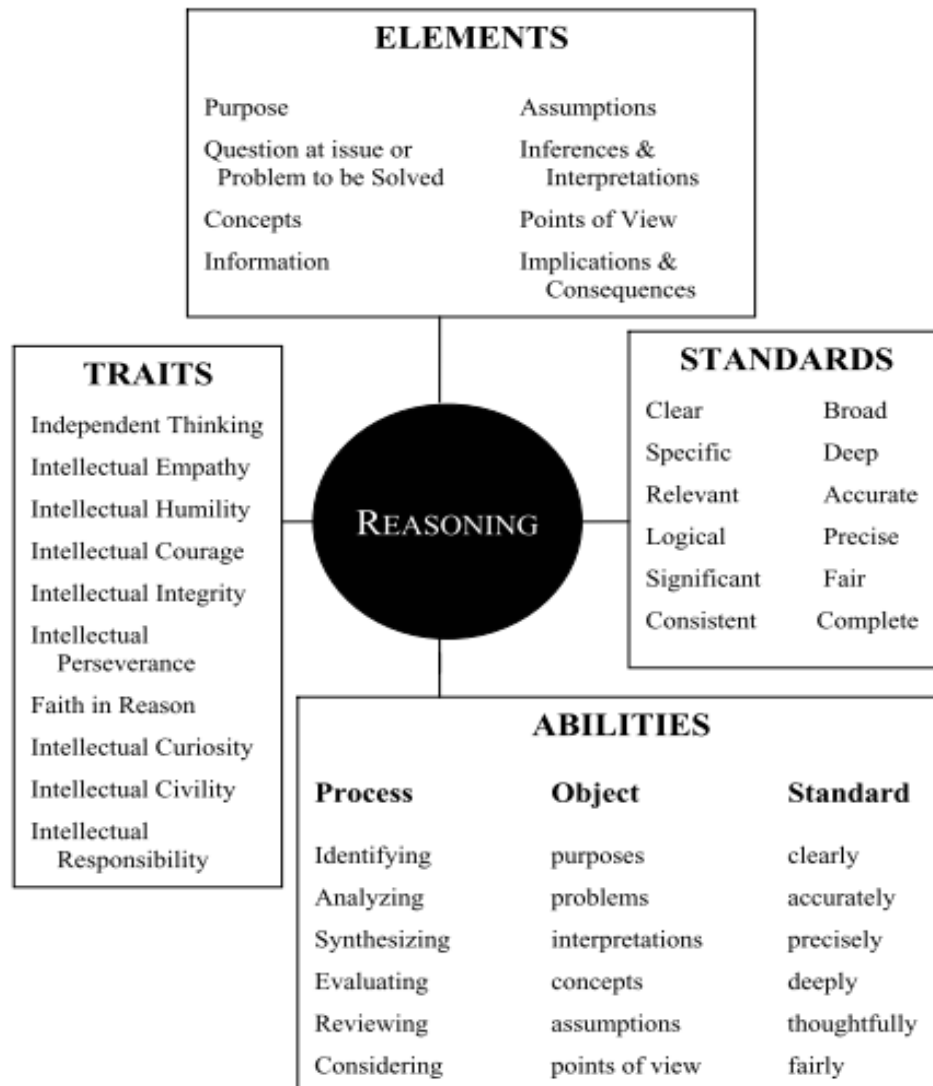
ELEMENTS

Purpose
Question at issue or Problem to be Solved
Concepts
Information

Assumptions
Inferences & Interpretations
Points of View
Implications & Consequences

TRAITS

Independent Thinking
Intellectual Empathy
Intellectual Humility
Intellectual Courage
Intellectual Integrity
Intellectual Perseverance
Faith in Reason
Intellectual Curiosity
Intellectual Civility
Intellectual Responsibility

REASONING

STANDARDS

Clear
Specific
Relevant
Logical
Significant
Consistent

Broad
Deep
Accurate
Precise
Fair
Complete

ABILITIES

| Process | Object | Standard |
|---|---|---|
| Identifying | purposes | clearly |
| Analyzing | problems | accurately |
| Synthesizing | interpretations | precisely |
| Evaluating | concepts | deeply |
| Reviewing | assumptions | thoughtfully |
| Considering | points of view | fairly |